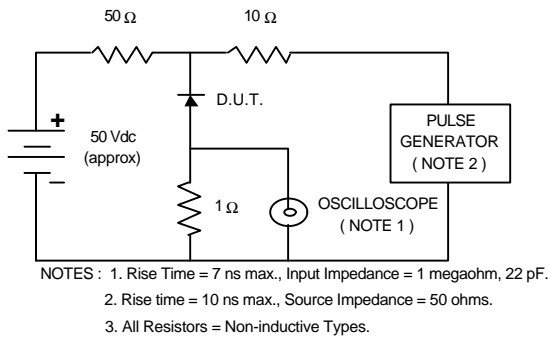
50 Ω

10 Ω

+

–

50 Vdc (approx)

D.U.T.

PULSE GENERATOR ( NOTE 2 )

1 Ω

OSCILLOSCOPE ( NOTE 1 )

NOTES : 1. Rise Time = 7 ns max., Input Impedance = 1 megaohm, 22 pF.

2. Rise time = 10 ns max., Source Impedance = 50 ohms.

3. All Resistors = Non-inductive Types.